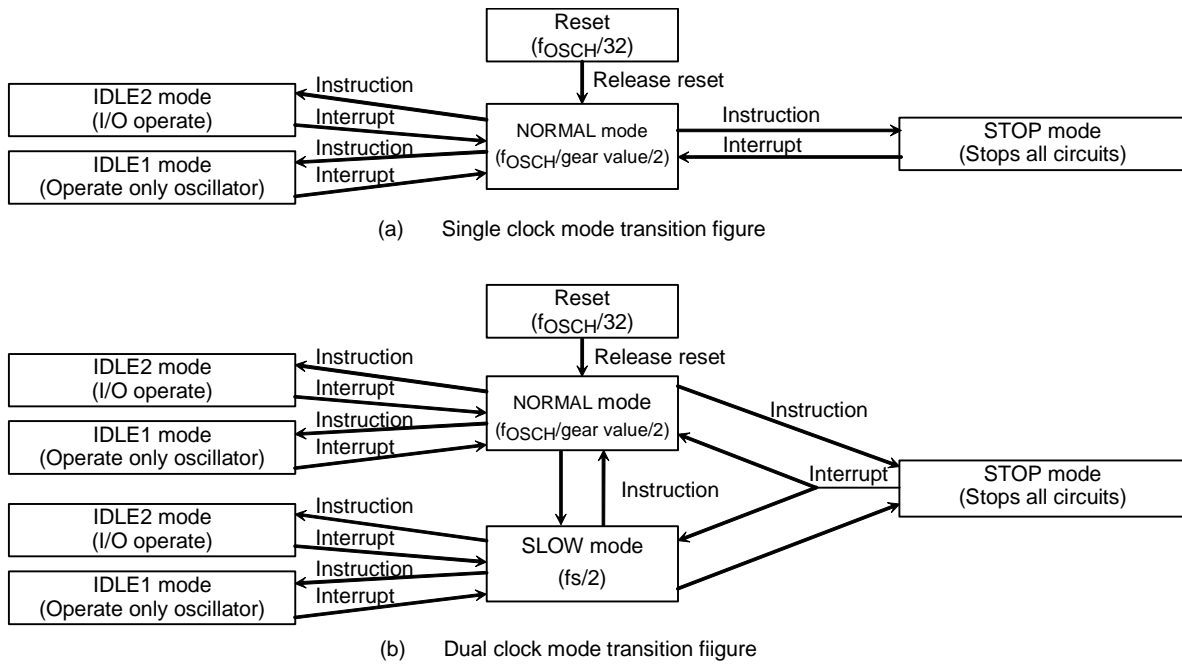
Reset
($f_{OSCH}$/32)

Release reset

Instruction

IDLE2 mode
(I/O operate)

Interrupt

NORMAL mode
($f_{OSCH}$/gear value/2)

Instruction

STOP mode
(Stops all circuits)

Interrupt

Instruction

IDLE1 mode
(Operate only oscillator)

Interrupt

(a) Single clock mode transition figure

Reset
($f_{OSCH}$/32)

Release reset

Instruction

IDLE2 mode
(I/O operate)

Interrupt

NORMAL mode
($f_{OSCH}$/gear value/2)

Instruction

IDLE1 mode
(Operate only oscillator)

Instruction

Interrupt

Interrupt

STOP mode
(Stops all circuits)

Instruction

Instruction

IDLE2 mode
(I/O operate)

Interrupt

SLOW mode
(fs/2)

Instruction

IDLE1 mode
(Operate only oscillator)

Interrupt

(b) Dual clock mode transition fiigure